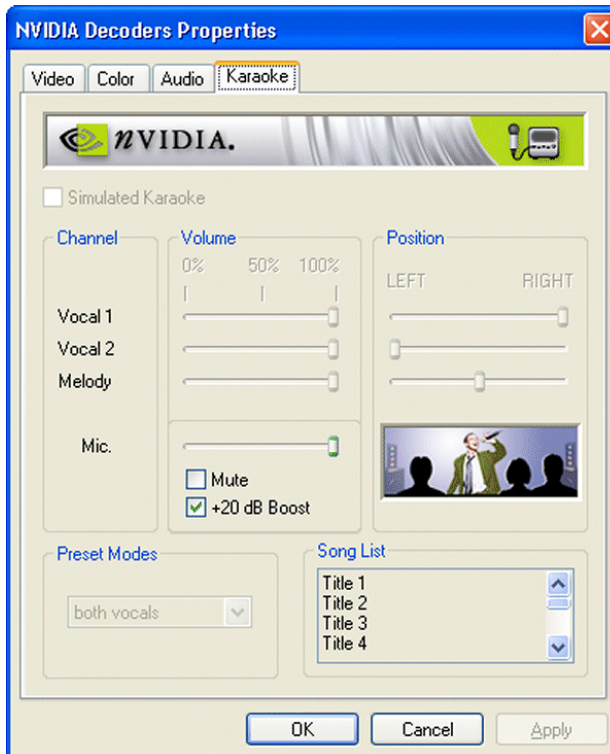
NVIDIA Decoders Properties

Video Color Audio Karaoke

nVIDIA.

Simulated Karaoke

Channel

Volume

0% 50% 100%

Position

LEFT RIGHT

Vocal 1

Vocal 2

Melody

Mic.

Mute

+20 dB Boost

Preset Modes

both vocals

Song List

Title 1
Title 2
Title 3
Title 4

OK Cancel Apply